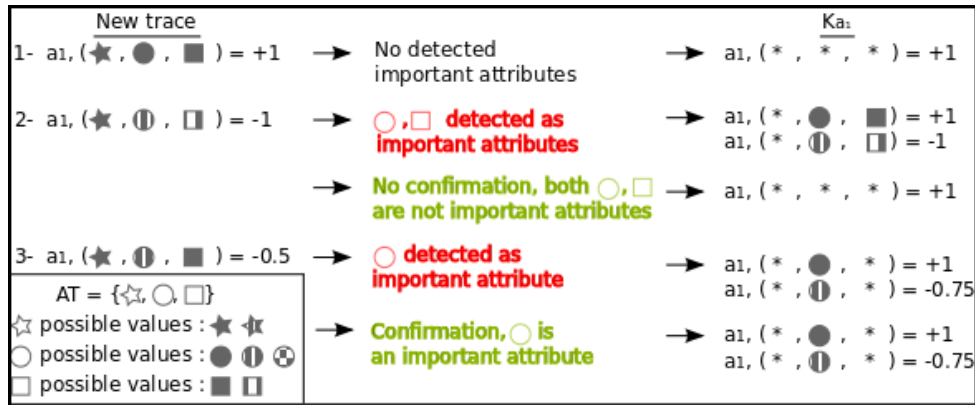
New trace

Ka₁

1- a₁, (★ , ● , ■ ) = +1 → No detected important attributes → a₁, ( * , * , * ) = +1

2- a₁, (★ , ◐ , ◧ ) = -1 → ○ , □ detected as important attributes → a₁, ( * , ● , ■ ) = +1
a₁, ( * , ◐ , ◧ ) = -1

→ No confirmation, both ○ , □ are not important attributes → a₁, ( * , * , * ) = +1

3- a₁, (★ , ◐ , ■ ) = -0.5 → ○ detected as important attribute → a₁, ( * , ● , * ) = +1
a₁, ( * , ◐ , * ) = -0.75

→ Confirmation, ○ is an important attribute → a₁, ( * , ● , * ) = +1
a₁, ( * , ◐ , * ) = -0.75

AT = {☆, ○, □}
☆ possible values : ★ ★
○ possible values : ● ◐ ◍
□ possible values : ■ ◧